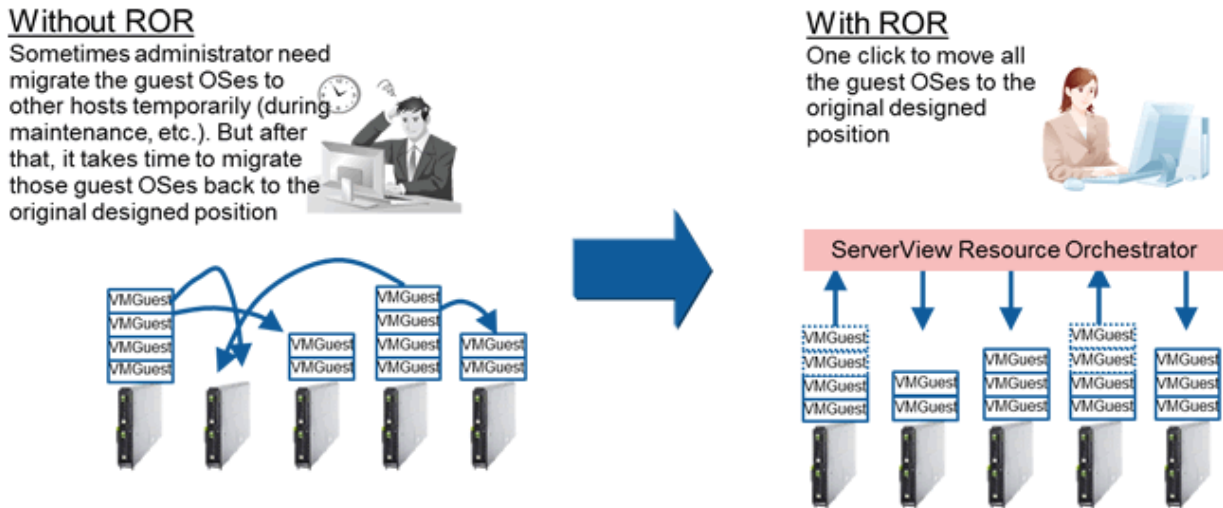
Without ROR
Sometimes administrator need migrate the guest OSes to other hosts temporarily (during maintenance, etc.). But after that, it takes time to migrate those guest OSes back to the original designed position

VMGuest
VMGuest
VMGuest
VMGuest

VMGuest
VMGuest

VMGuest
VMGuest
VMGuest
VMGuest

VMGuest
VMGuest

With ROR
One click to move all the guest OSes to the original designed position

ServerView Resource Orchestrator

VMGuest
VMGuest
VMGuest
VMGuest

VMGuest
VMGuest

VMGuest
VMGuest
VMGuest

VMGuest
VMGuest
VMGuest
VMGuest

VMGuest
VMGuest
VMGuest